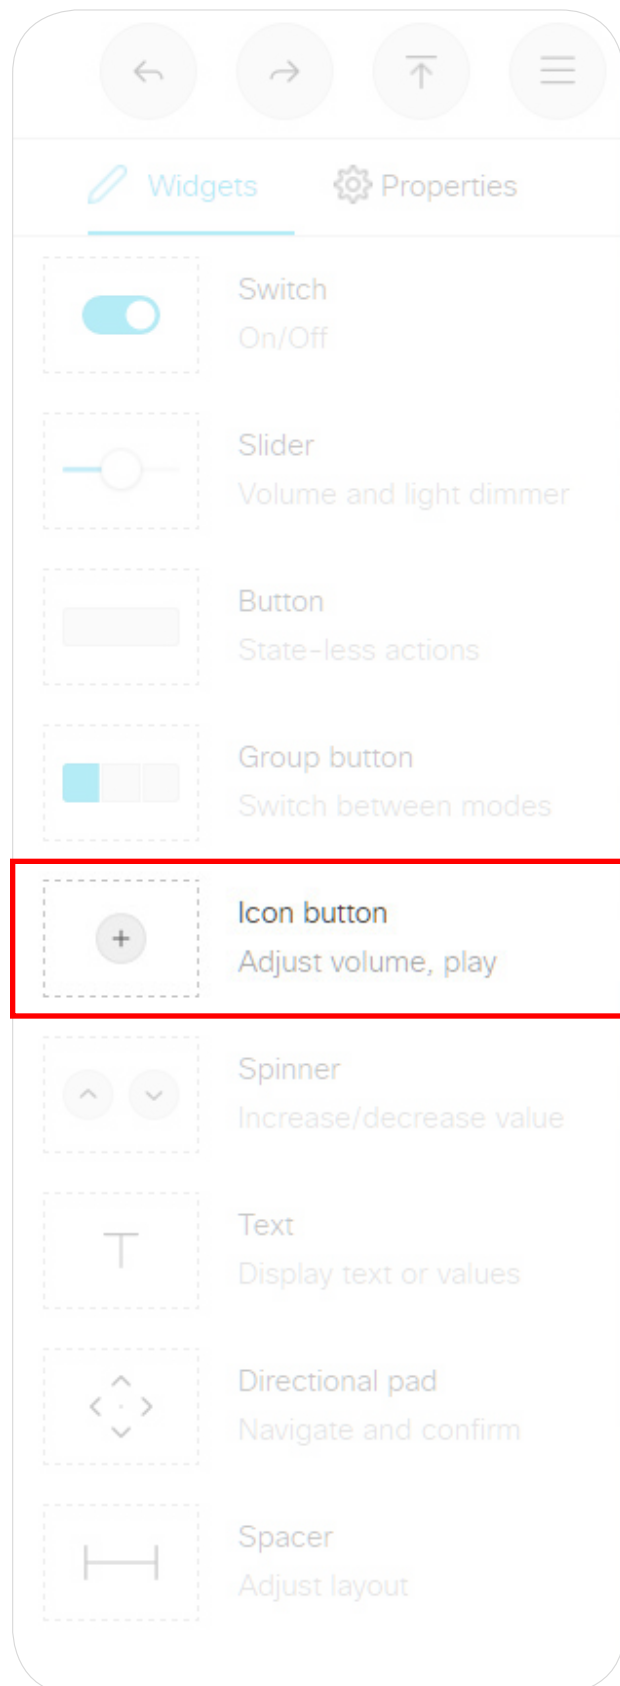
Widgets Properties

Switch
On/Off

Slider
Volume and light dimmer

Button
State-less actions

Group button
Switch between modes

+
Icon button
Adjust volume, play

Spinner
Increase/decrease value

T
Text
Display text or values

Directional pad
Navigate and confirm

Spacer
Adjust layout